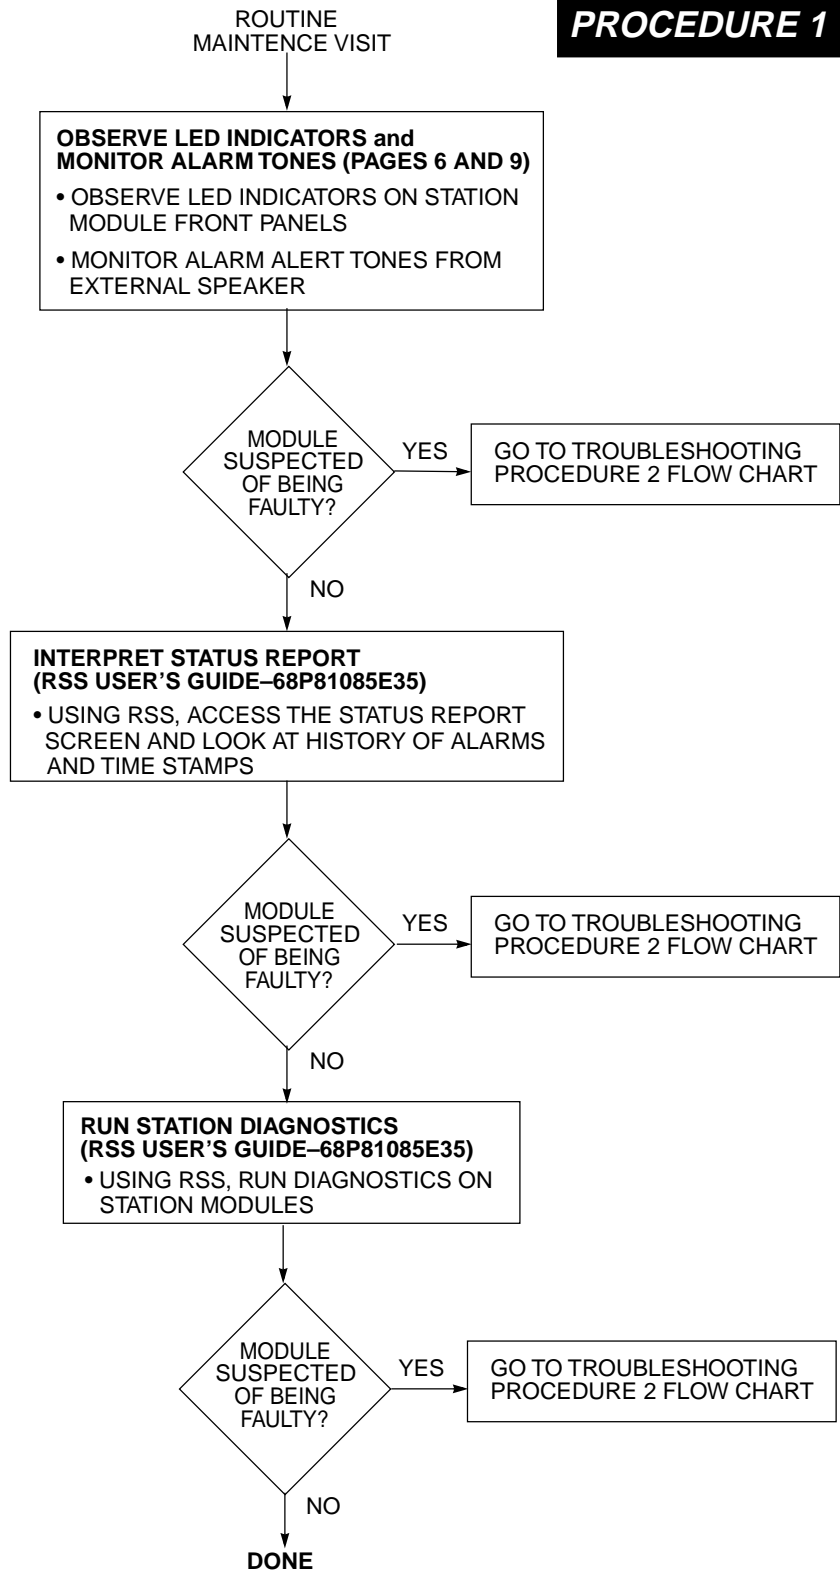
PROCEDURE 1

ROUTINE
MAINTENCE VISIT

OBSERVE LED INDICATORS and
MONITOR ALARM TONES (PAGES 6 AND 9)
• OBSERVE LED INDICATORS ON STATION MODULE FRONT PANELS
• MONITOR ALARM ALERT TONES FROM EXTERNAL SPEAKER

MODULE SUSPECTED OF BEING FAULTY?

YES

GO TO TROUBLESHOOTING PROCEDURE 2 FLOW CHART

NO

INTERPRET STATUS REPORT
(RSS USER'S GUIDE–68P81085E35)
• USING RSS, ACCESS THE STATUS REPORT SCREEN AND LOOK AT HISTORY OF ALARMS AND TIME STAMPS

MODULE SUSPECTED OF BEING FAULTY?

YES

GO TO TROUBLESHOOTING PROCEDURE 2 FLOW CHART

NO

RUN STATION DIAGNOSTICS
(RSS USER'S GUIDE–68P81085E35)
• USING RSS, RUN DIAGNOSTICS ON STATION MODULES

MODULE SUSPECTED OF BEING FAULTY?

YES

GO TO TROUBLESHOOTING PROCEDURE 2 FLOW CHART

NO

DONE